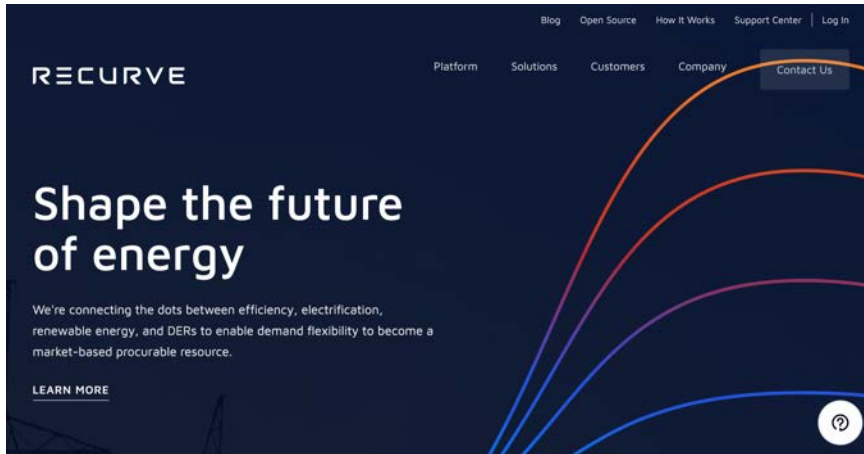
Blog Open Source How It Works Support Center | Log In

RECURVE

Platform Solutions Customers Company Contact Us

Shape the future of energy

We're connecting the dots between efficiency, electrification, renewable energy, and DERs to enable demand flexibility to become a market-based procurable resource.

LEARN MORE